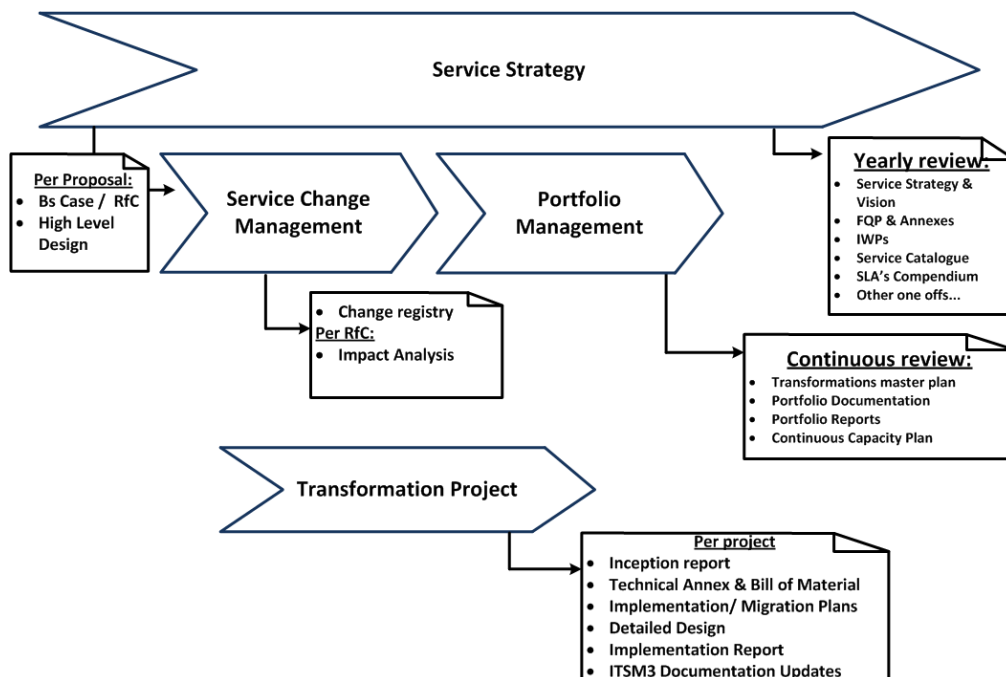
Service Strategy

Per Proposal:
- Bs Case / RfC
- High Level Design

Service Change Management

Portfolio Management

Yearly review:
- Service Strategy & Vision
- FQP & Annexes
- IWPs
- Service Catalogue
- SLA's Compendium
- Other one offs...

- Change registry

Per RfC:
- Impact Analysis

Continuous review:
- Transformations master plan
- Portfolio Documentation
- Portfolio Reports
- Continuous Capacity Plan

Transformation Project

Per project
- Inception report
- Technical Annex & Bill of Material
- Implementation/ Migration Plans
- Detailed Design
- Implementation Report
- ITSM3 Documentation Updates